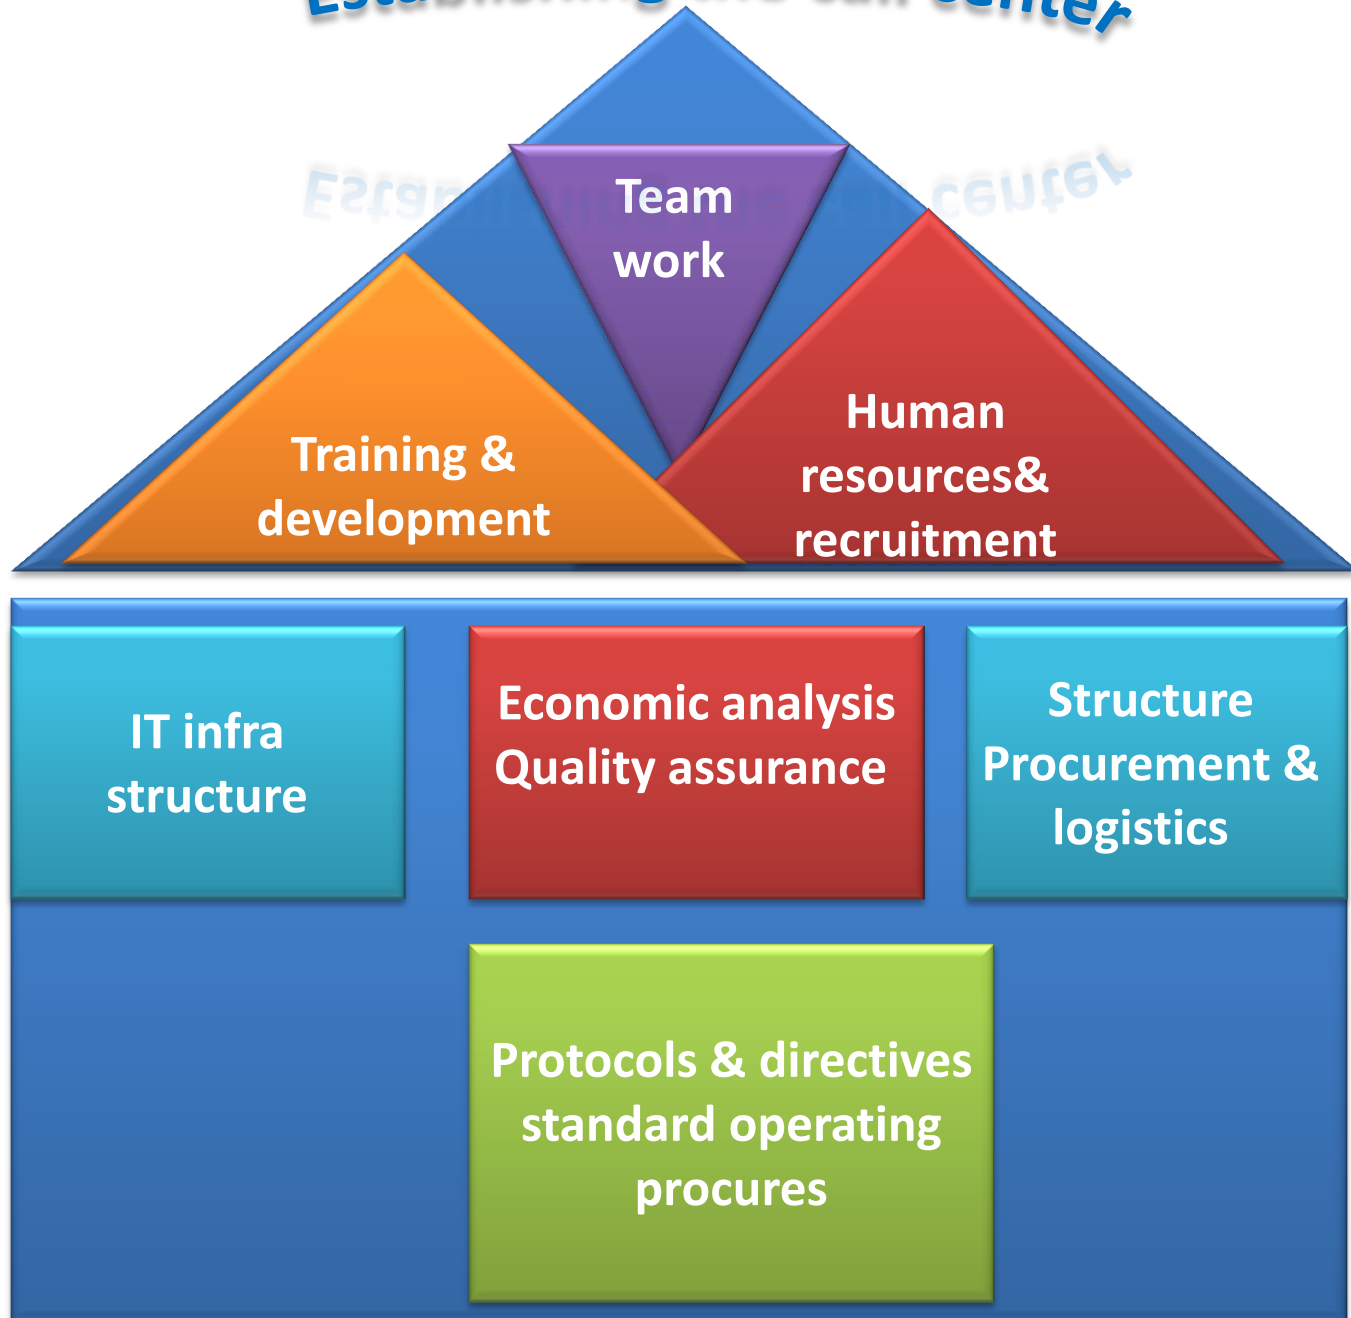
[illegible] center

Team work

Training & development

Human resources& recruitment

IT infra structure

Economic analysis Quality assurance

Structure Procurement & logistics

Protocols & directives standard operating procures